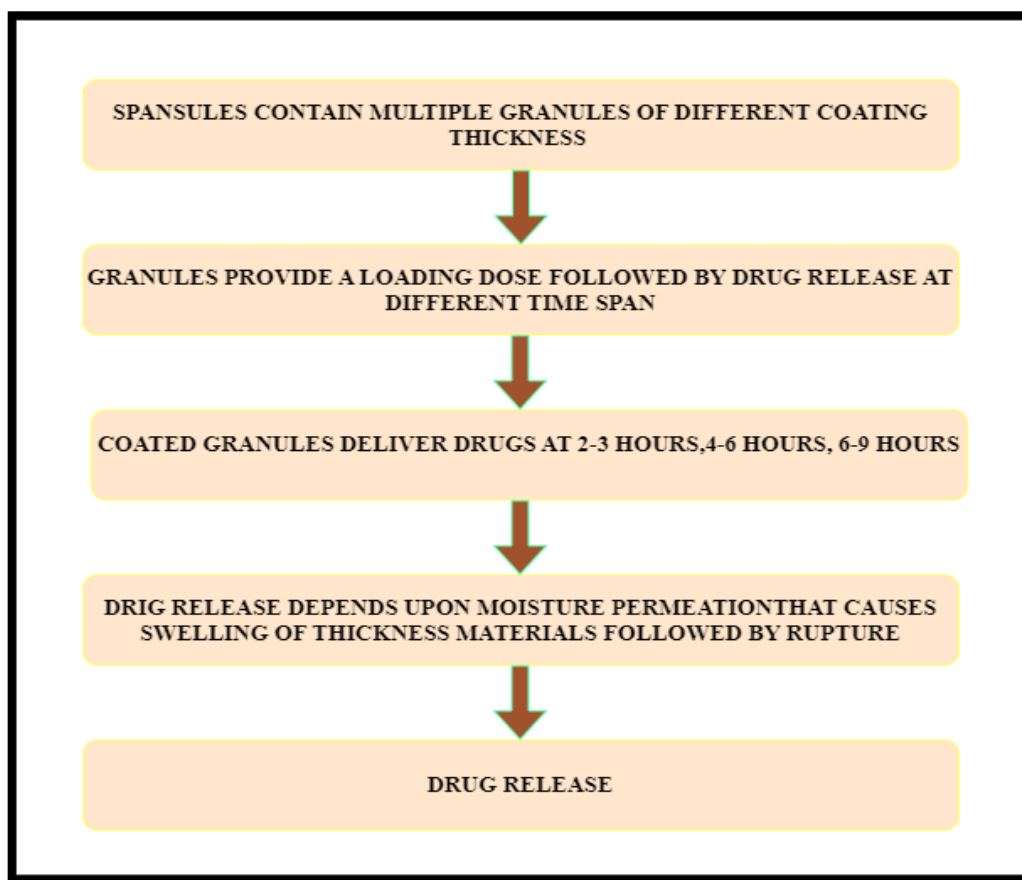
SPANSULES CONTAIN MULTIPLE GRANULES OF DIFFERENT COATING THICKNESS

GRANULES PROVIDE A LOADING DOSE FOLLOWED BY DRUG RELEASE AT DIFFERENT TIME SPAN

COATED GRANULES DELIVER DRUGS AT 2-3 HOURS,4-6 HOURS, 6-9 HOURS

DRIG RELEASE DEPENDS UPON MOISTURE PERMEATIONTHAT CAUSES SWELLING OF THICKNESS MATERIALS FOLLOWED BY RUPTURE

DRUG RELEASE